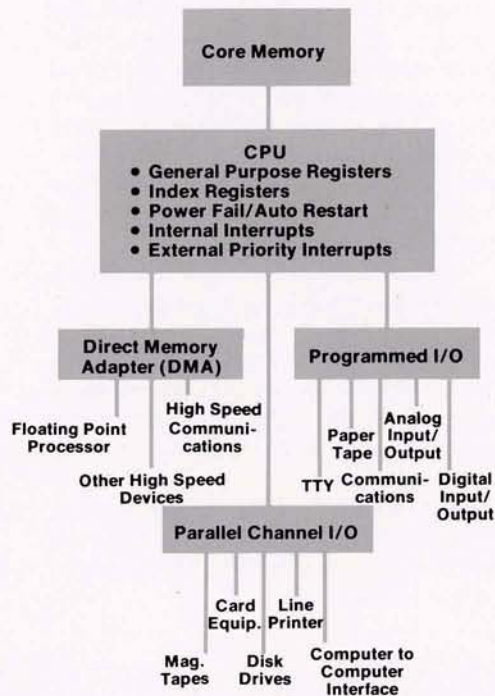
Core Memory

CPU
• General Purpose Registers
• Index Registers
• Power Fail/Auto Restart
• Internal Interrupts
• External Priority Interrupts

Direct Memory Adapter (DMA)

Floating Point Processor

High Speed Communications

Other High Speed Devices

Programmed I/O

TTY

Paper Tape

Communications

Analog Input/Output

Digital Input/Output

Parallel Channel I/O

Mag. Tapes

Card Equip.

Disk Drives

Line Printer

Computer to Computer Interface